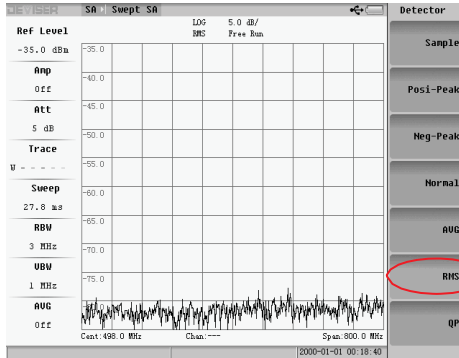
DEVISER SA Swept SA

LOG 5.0 dB/
RMS Free Run

Detector

Ref Level
-35.0 dBm

Amp
Off

Att
5 dB

Trace
W - - - - -

Sweep
27.8 ms

RBW
3 MHz

VBW
1 MHz

AVG
Off

-35.0
-40.0
-45.0
-50.0
-55.0
-60.0
-65.0
-70.0
-75.0
-80.0

Cent:498.0 MHz Chan:--- Span:800.0 MHz

2000-01-01 00:18:40

Sample
Posi-Peak
Neg-Peak
Normal
AVG
RMS
QP